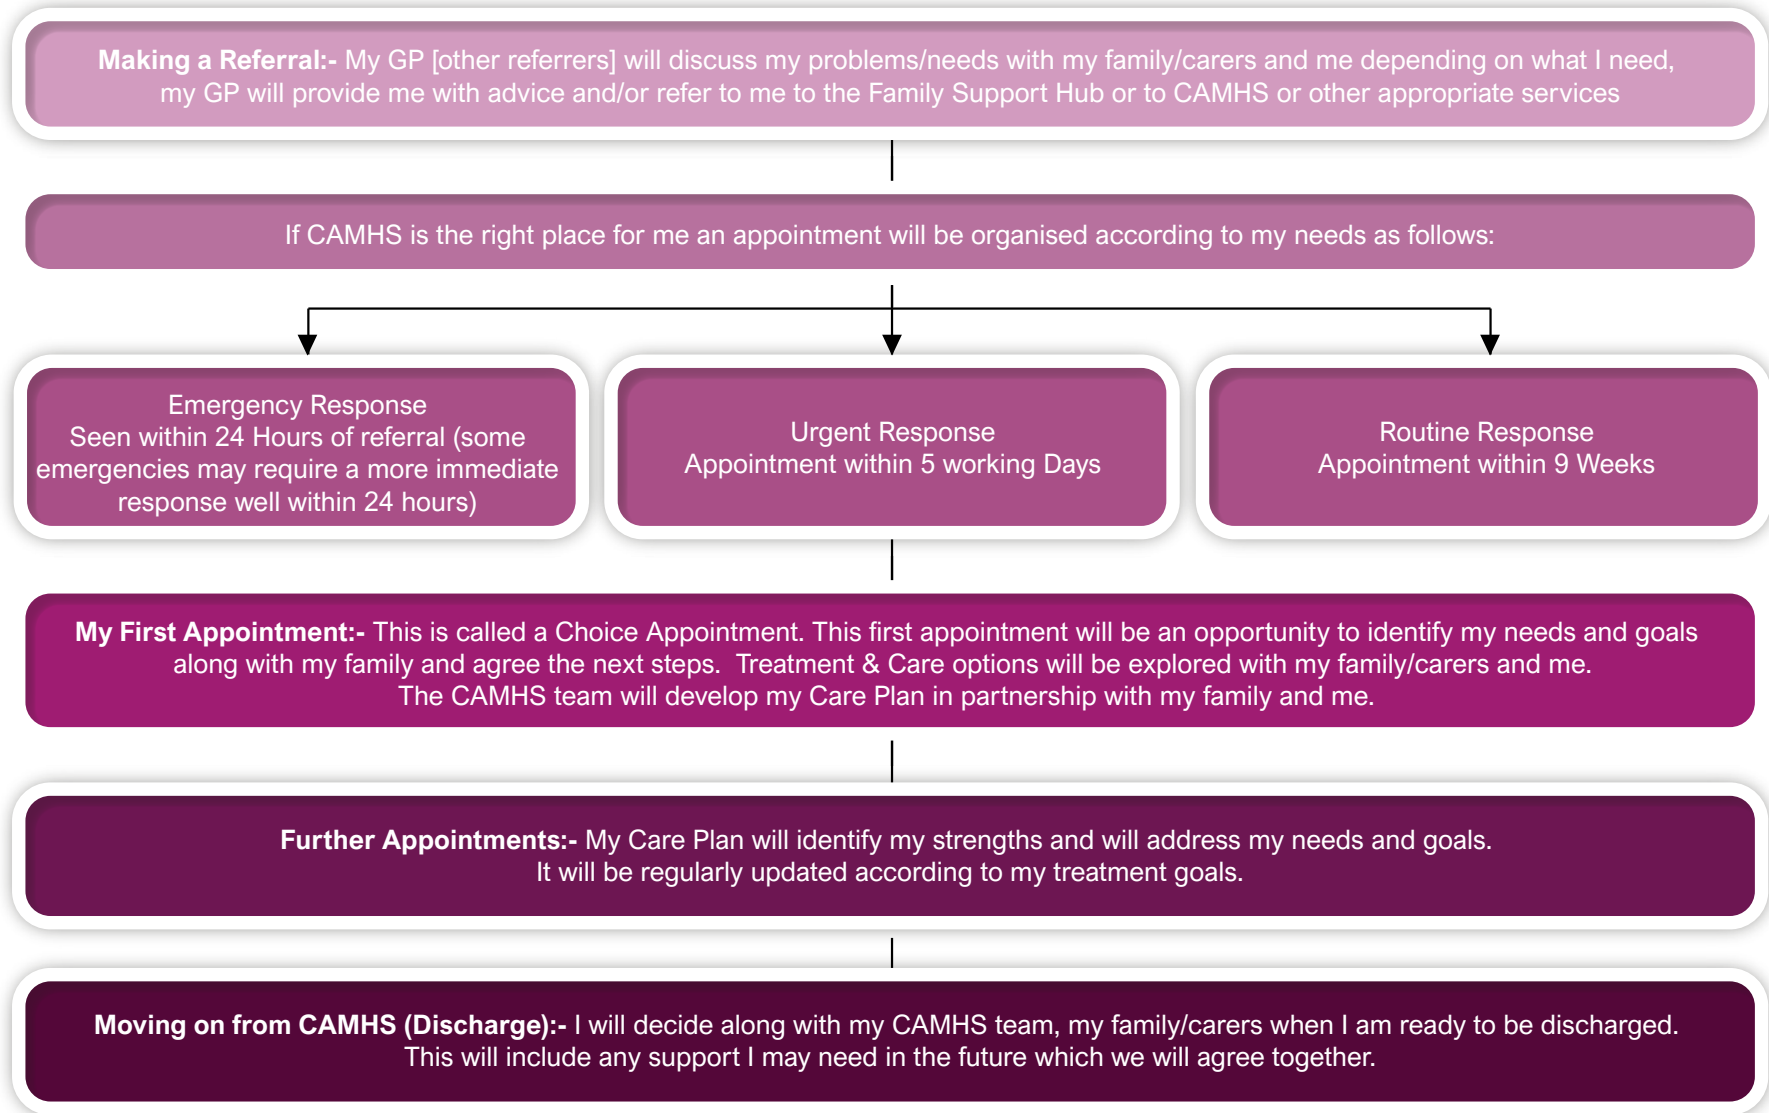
**Making a Referral:-** My GP [other referrers] will discuss my problems/needs with my family/carers and me depending on what I need, my GP will provide me with advice and/or refer to me to the Family Support Hub or to CAMHS or other appropriate services

If CAMHS is the right place for me an appointment will be organised according to my needs as follows:

Emergency Response
Seen within 24 Hours of referral (some emergencies may require a more immediate response well within 24 hours)

Urgent Response
Appointment within 5 working Days

Routine Response
Appointment within 9 Weeks

**My First Appointment:-** This is called a Choice Appointment. This first appointment will be an opportunity to identify my needs and goals along with my family and agree the next steps. Treatment & Care options will be explored with my family/carers and me. The CAMHS team will develop my Care Plan in partnership with my family and me.

**Further Appointments:-** My Care Plan will identify my strengths and will address my needs and goals. It will be regularly updated according to my treatment goals.

**Moving on from CAMHS (Discharge):-** I will decide along with my CAMHS team, my family/carers when I am ready to be discharged. This will include any support I may need in the future which we will agree together.